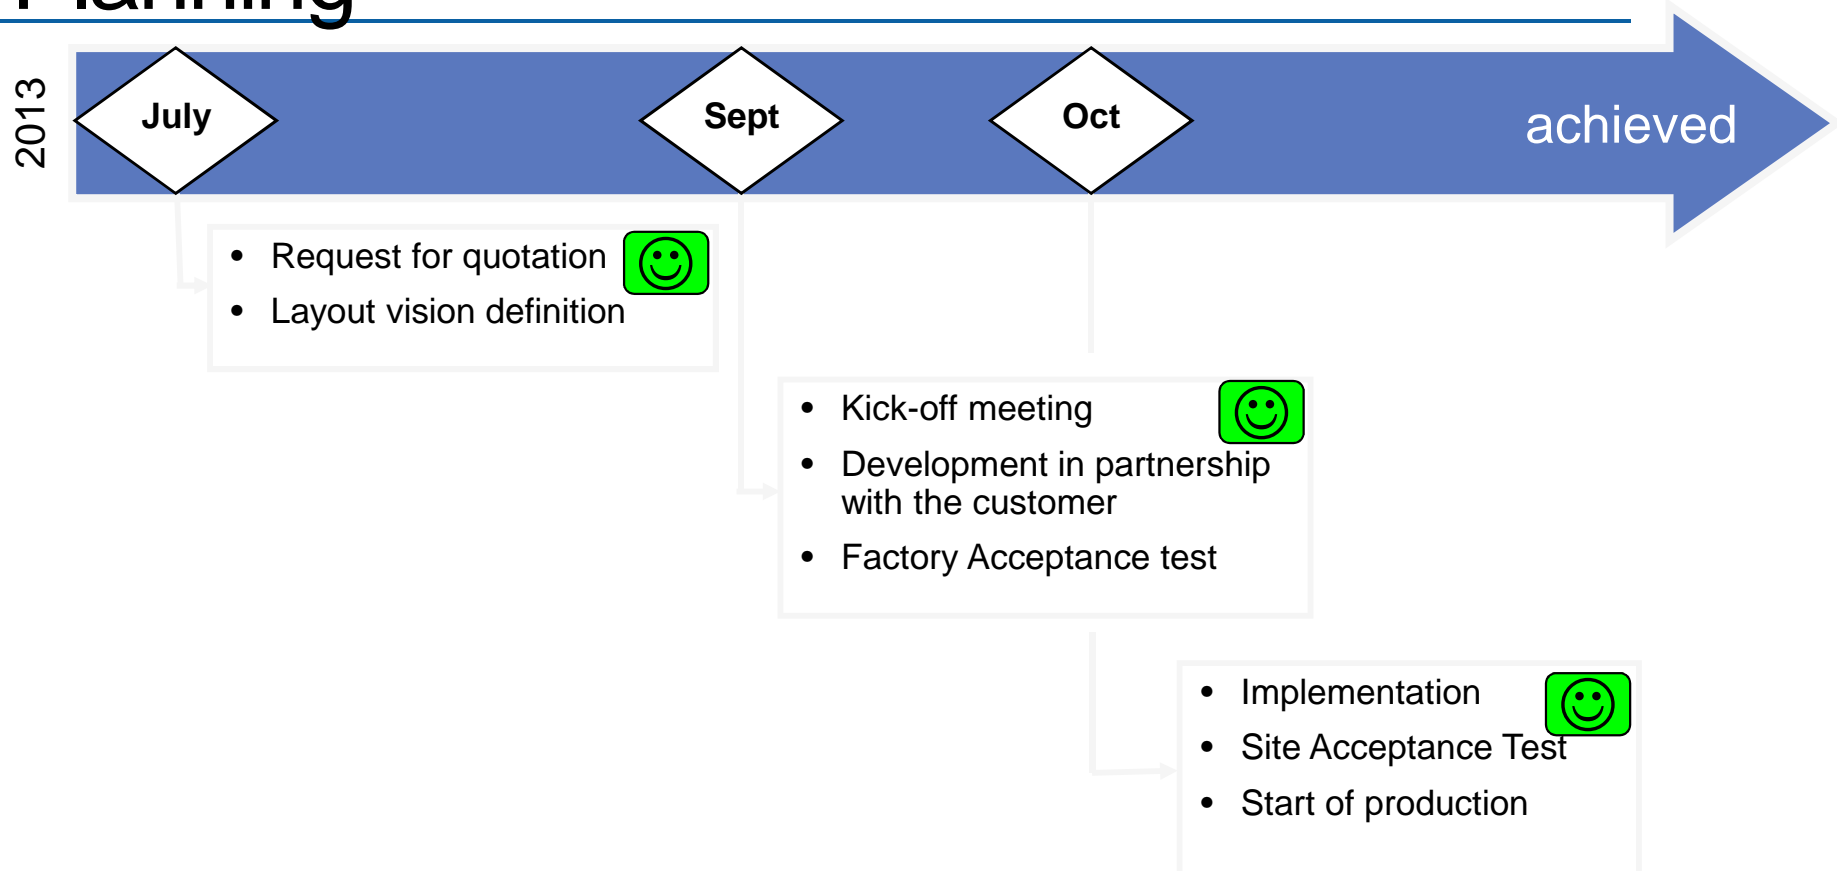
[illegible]

2013

July

Sept

Oct

achieved

- Request for quotation
- Layout vision definition

- Kick-off meeting
- Development in partnership with the customer
- Factory Acceptance test

- Implementation
- Site Acceptance Test
- Start of production